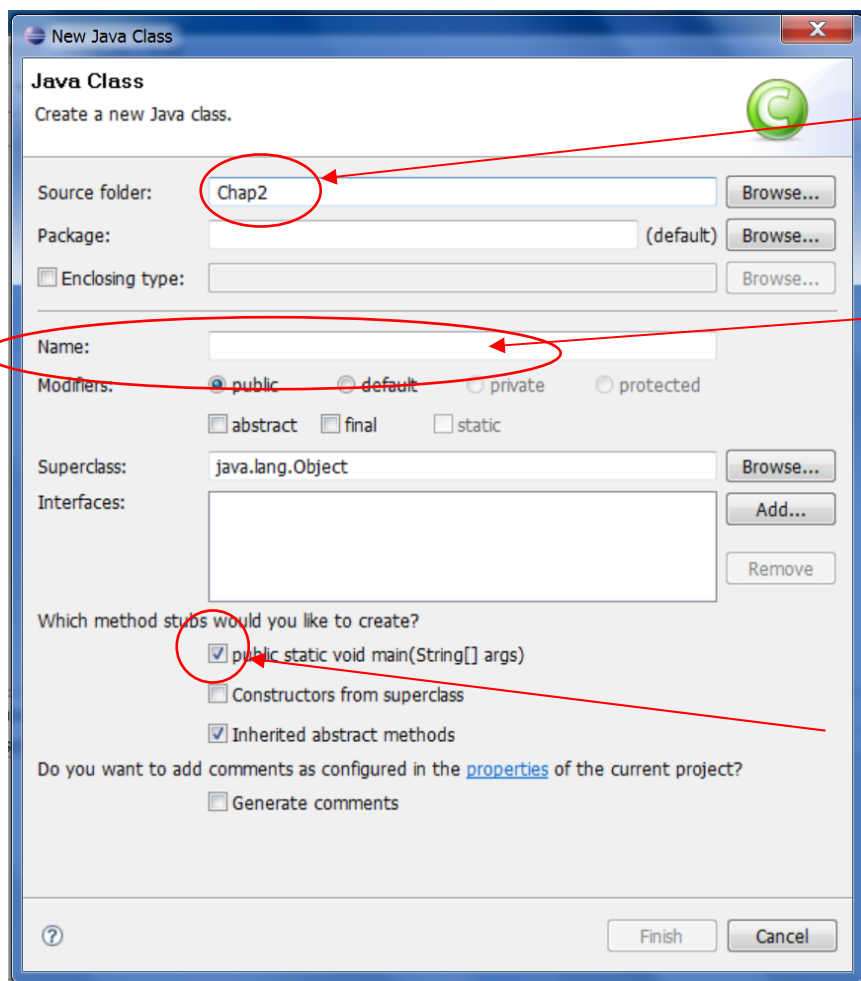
New Java Class

Java Class
Create a new Java class.

Source folder: Chap2 Browse...
Package: (default) Browse...
Enclosing type: Browse...

Name:
Modifiers: public default private protected
abstract final static
Superclass: java.lang.Object Browse...
Interfaces: Add...
Remove

Which method stubs would you like to create?
public static void main(String[] args)
Constructors from superclass
Inherited abstract methods
Do you want to add comments as configured in the properties of the current project?
Generate comments

Finish Cancel